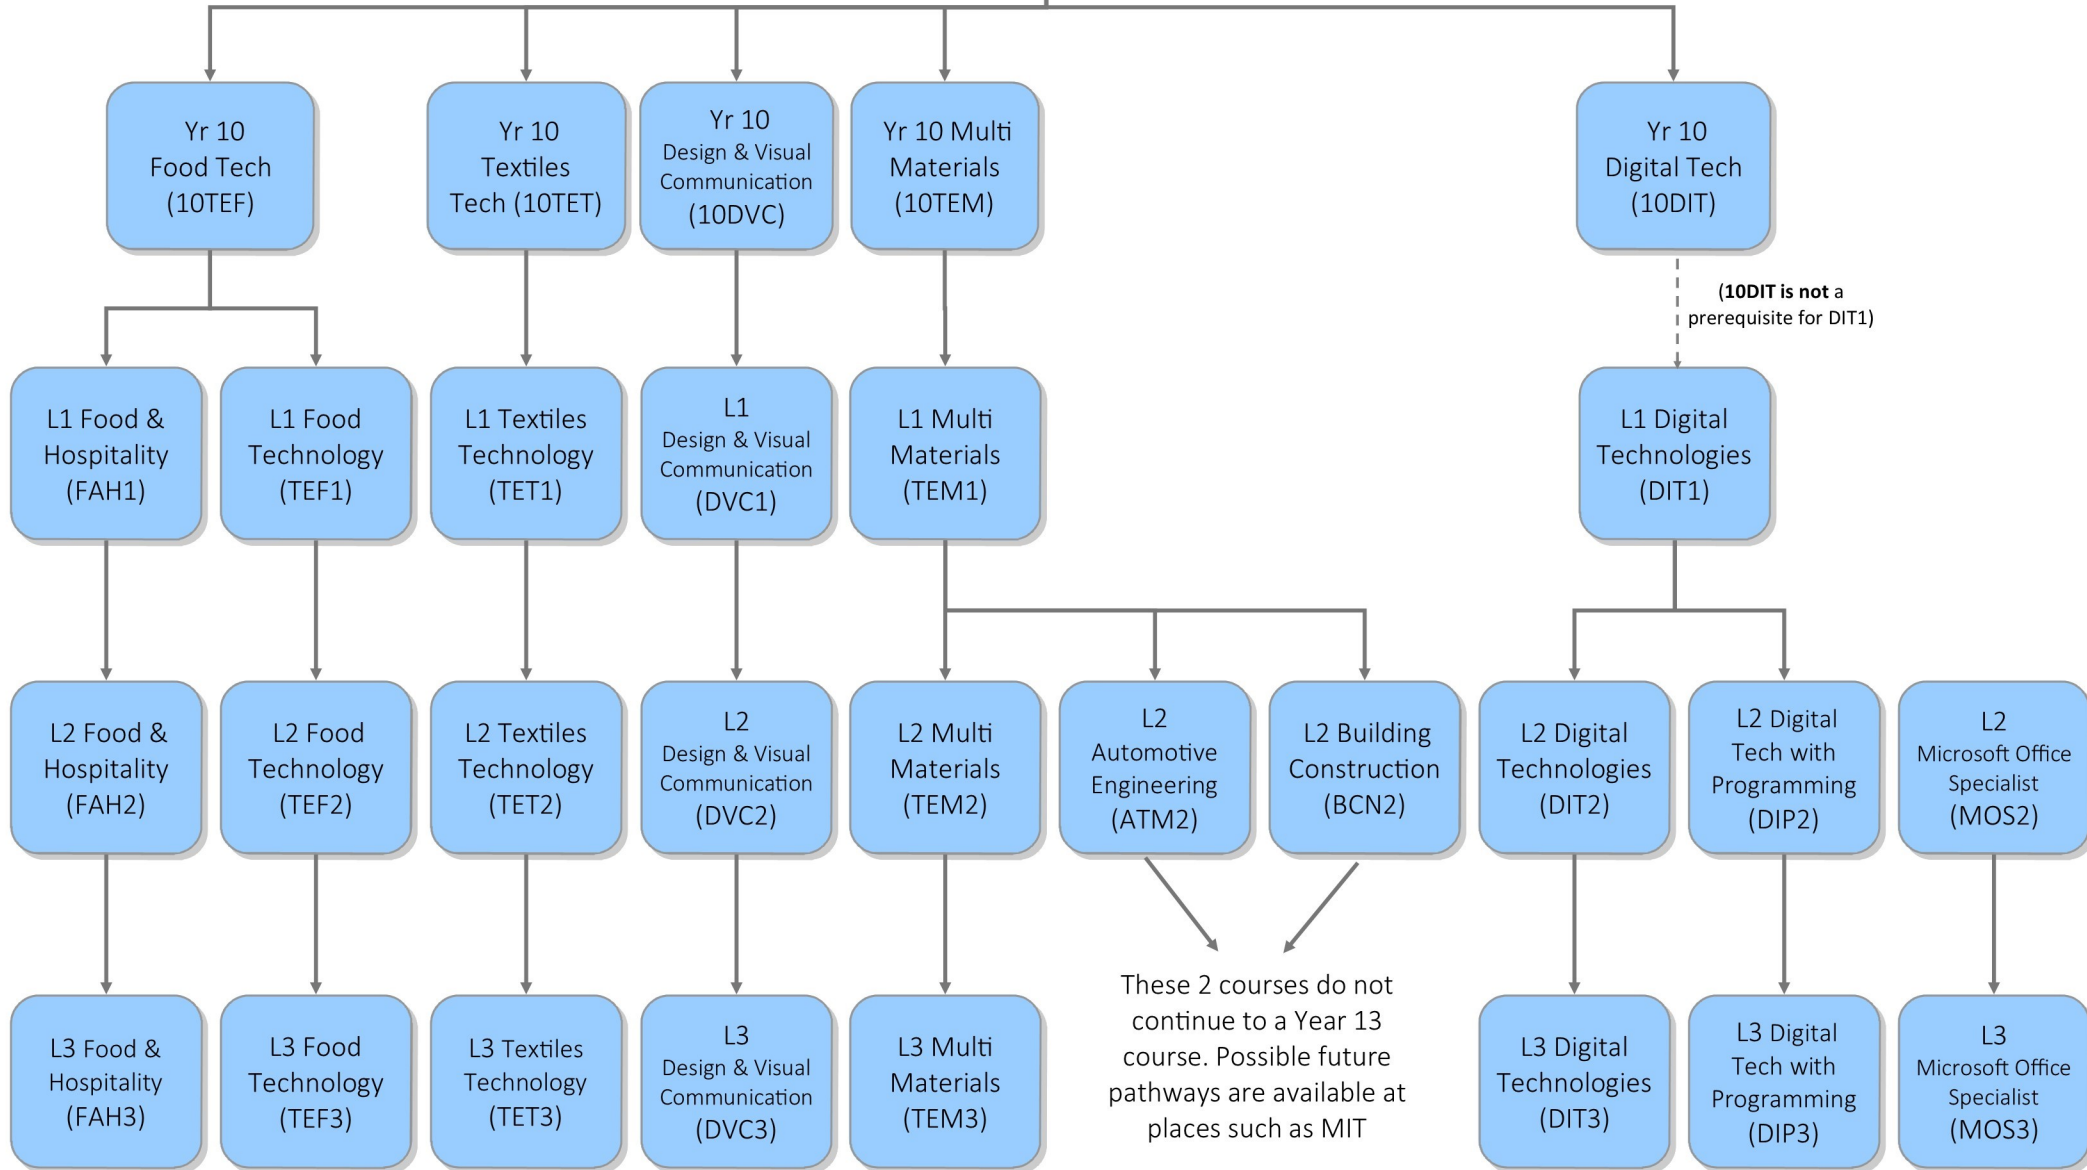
Yr 10 Food Tech (10TEF)

Yr 10 Textiles Tech (10TET)

Yr 10 Design & Visual Communication (10DVC)

Yr 10 Multi Materials (10TEM)

Yr 10 Digital Tech (10DIT)

(10DIT is not a prerequisite for DIT1)

L1 Food & Hospitality (FAH1)

L1 Food Technology (TEF1)

L1 Textiles Technology (TET1)

L1 Design & Visual Communication (DVC1)

L1 Multi Materials (TEM1)

L1 Digital Technologies (DIT1)

L2 Food & Hospitality (FAH2)

L2 Food Technology (TEF2)

L2 Textiles Technology (TET2)

L2 Design & Visual Communication (DVC2)

L2 Multi Materials (TEM2)

L2 Automotive Engineering (ATM2)

L2 Building Construction (BCN2)

L2 Digital Technologies (DIT2)

L2 Digital Tech with Programming (DIP2)

L2 Microsoft Office Specialist (MOS2)

These 2 courses do not continue to a Year 13 course. Possible future pathways are available at places such as MIT

L3 Food & Hospitality (FAH3)

L3 Food Technology (TEF3)

L3 Textiles Technology (TET3)

L3 Design & Visual Communication (DVC3)

L3 Multi Materials (TEM3)

L3 Digital Technologies (DIT3)

L3 Digital Tech with Programming (DIP3)

L3 Microsoft Office Specialist (MOS3)